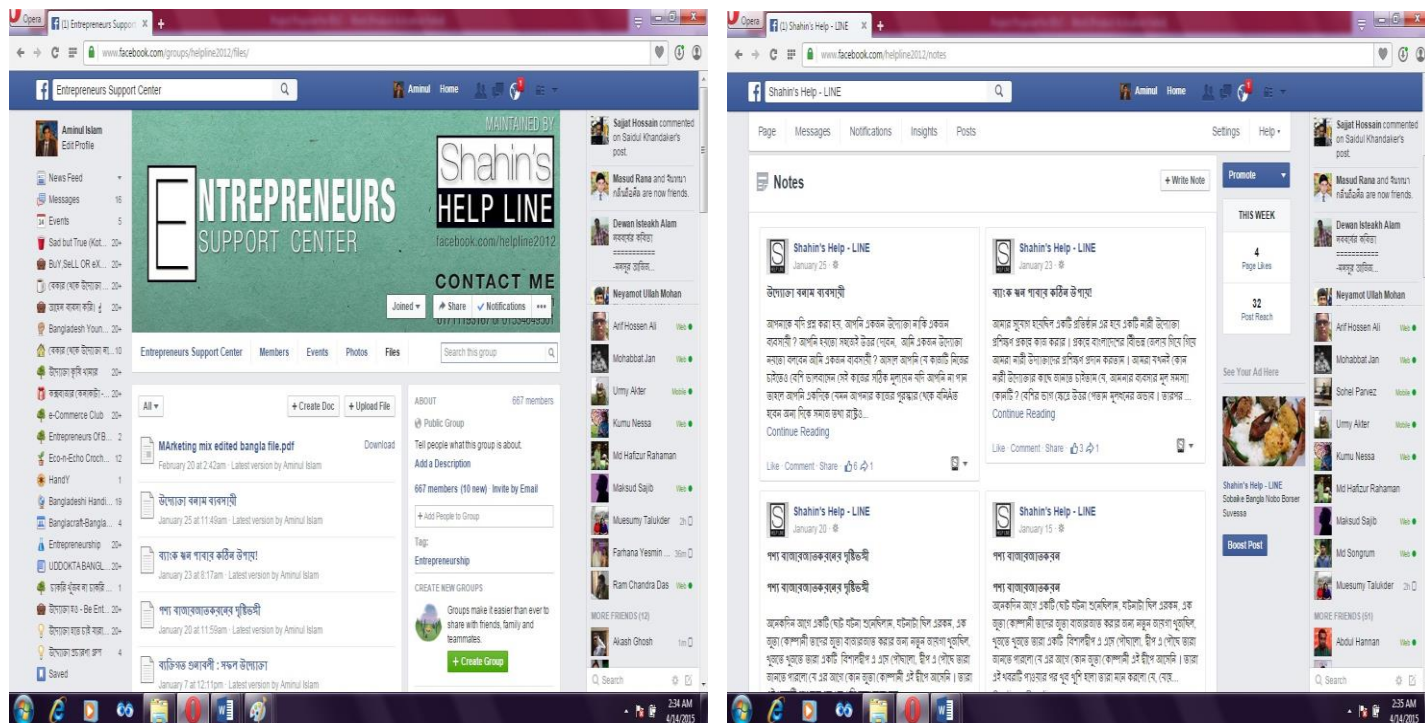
Opera (1) Entrepreneurs Suppor ×

www.facebook.com/groups/helpline2012/files/

Entrepreneurs Support Center

Aminul Home

Aminul Islam
Edit Profile

News Feed
Messages 16
Events 5
Sad but True (Kot... 20+
BuY,SeLL OR eX... 20+
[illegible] 20+
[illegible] 20+
Bangladesh Youn... 20+
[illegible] 10
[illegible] 20+
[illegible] 20+
e-Commerce Club 20+
Entrepreneurs Of B... 2
Eco-n-Echo Croch... 12
HandY 1
Bangladeshi Handi... 19
Banglacraft-Bangla... 4
Entrepreneurship 20+
UDDOKTA BANGL... 20+
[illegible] 1
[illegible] - Be Ent... 20+
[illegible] 20+
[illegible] 4
Saved

ENTREPRENEURS
SUPPORT CENTER

MAINTAINED BY
Shahin's
HELP LINE
facebook.com/helpline2012
CONTACT ME
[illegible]

Joined ▾ Share ✓ Notifications ...

Entrepreneurs Support Center Members Events Photos Files
Search this group

All ▾ + Create Doc + Upload File

MArketing mix edited bangla file.pdf Download
February 20 at 2:42am · Latest version by Aminul Islam

উদ্যোক্তা বনাম ব্যবসায়ী
January 25 at 11:49am · Latest version by Aminul Islam

ব্যাংক ঋণ পাবার কঠিন উপায়!
January 23 at 8:17am · Latest version by Aminul Islam

পণ্য বাজারজাতকরণের দৃষ্টিভঙ্গী
January 20 at 11:59am · Latest version by Aminul Islam

ব্যক্তিগত গুণাবলী : সফল উদ্যোক্তা
January 7 at 12:11pm · Latest version by Aminul Islam

ABOUT 667 members
Public Group
Tell people what this group is about.
Add a Description
667 members (10 new) · Invite by Email
+ Add People to Group
Tag:
Entrepreneurship
CREATE NEW GROUPS
Groups make it easier than ever to share with friends, family and teammates.
+ Create Group

Sajjat Hossain commented on Saidul Khandaker's post.
Masud Rana and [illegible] are now friends.
Dewan Isteakh Alam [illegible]
Neyamot Ullah Mohan
Arif Hossen Ali
Mohabbat Jan
Urmy Akter
Kumu Nessa
Md Hafizur Rahaman
Maksud Sajib
Muesumy Talukder
Farhana Yesmin
Ram Chandra Das
MORE FRIENDS (12)
Akash Ghosh
Search

2:34 AM
4/14/2015

Opera (1) Shahin's Help - LINE ×

www.facebook.com/helpline2012/notes

Shahin's Help - LINE

Aminul Home

Page Messages Notifications Insights Posts Settings Help ▾

Notes + Write Note

Shahin's Help - LINE
January 25
উদ্যোক্তা বনাম ব্যবসায়ী
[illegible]
Continue Reading
Like · Comment · Share · 6 1

Shahin's Help - LINE
January 23
ব্যাংক ঋণ পাবার কঠিন উপায়!
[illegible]
Continue Reading
Like · Comment · Share · 3 1

Shahin's Help - LINE
January 20
পণ্য বাজারজাতকরণের দৃষ্টিভঙ্গী
পণ্য বাজারজাতকরণের দৃষ্টিভঙ্গী
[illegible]

Shahin's Help - LINE
January 15
পণ্য বাজারজাতকরণ
পণ্য বাজারজাতকরণ
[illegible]

Promote
THIS WEEK
4
Page Likes
32
Post Reach
See Your Ad Here
Shahin's Help - LINE
Sobaike Bangla Nobo Borser Suvessa
Boost Post

Sajjat Hossain commented on Saidul Khandaker's post.
Masud Rana and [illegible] are now friends.
Dewan Isteakh Alam
Neyamot Ullah Mohan
Arif Hossen Ali
Mohabbat Jan
Sohel Parvez
Urmy Akter
Kumu Nessa
Md Hafizur Rahaman
Maksud Sajib
Md Songrum
Muesumy Talukder
MORE FRIENDS (91)
Abdul Hannan
Search

2:35 AM
4/14/2015